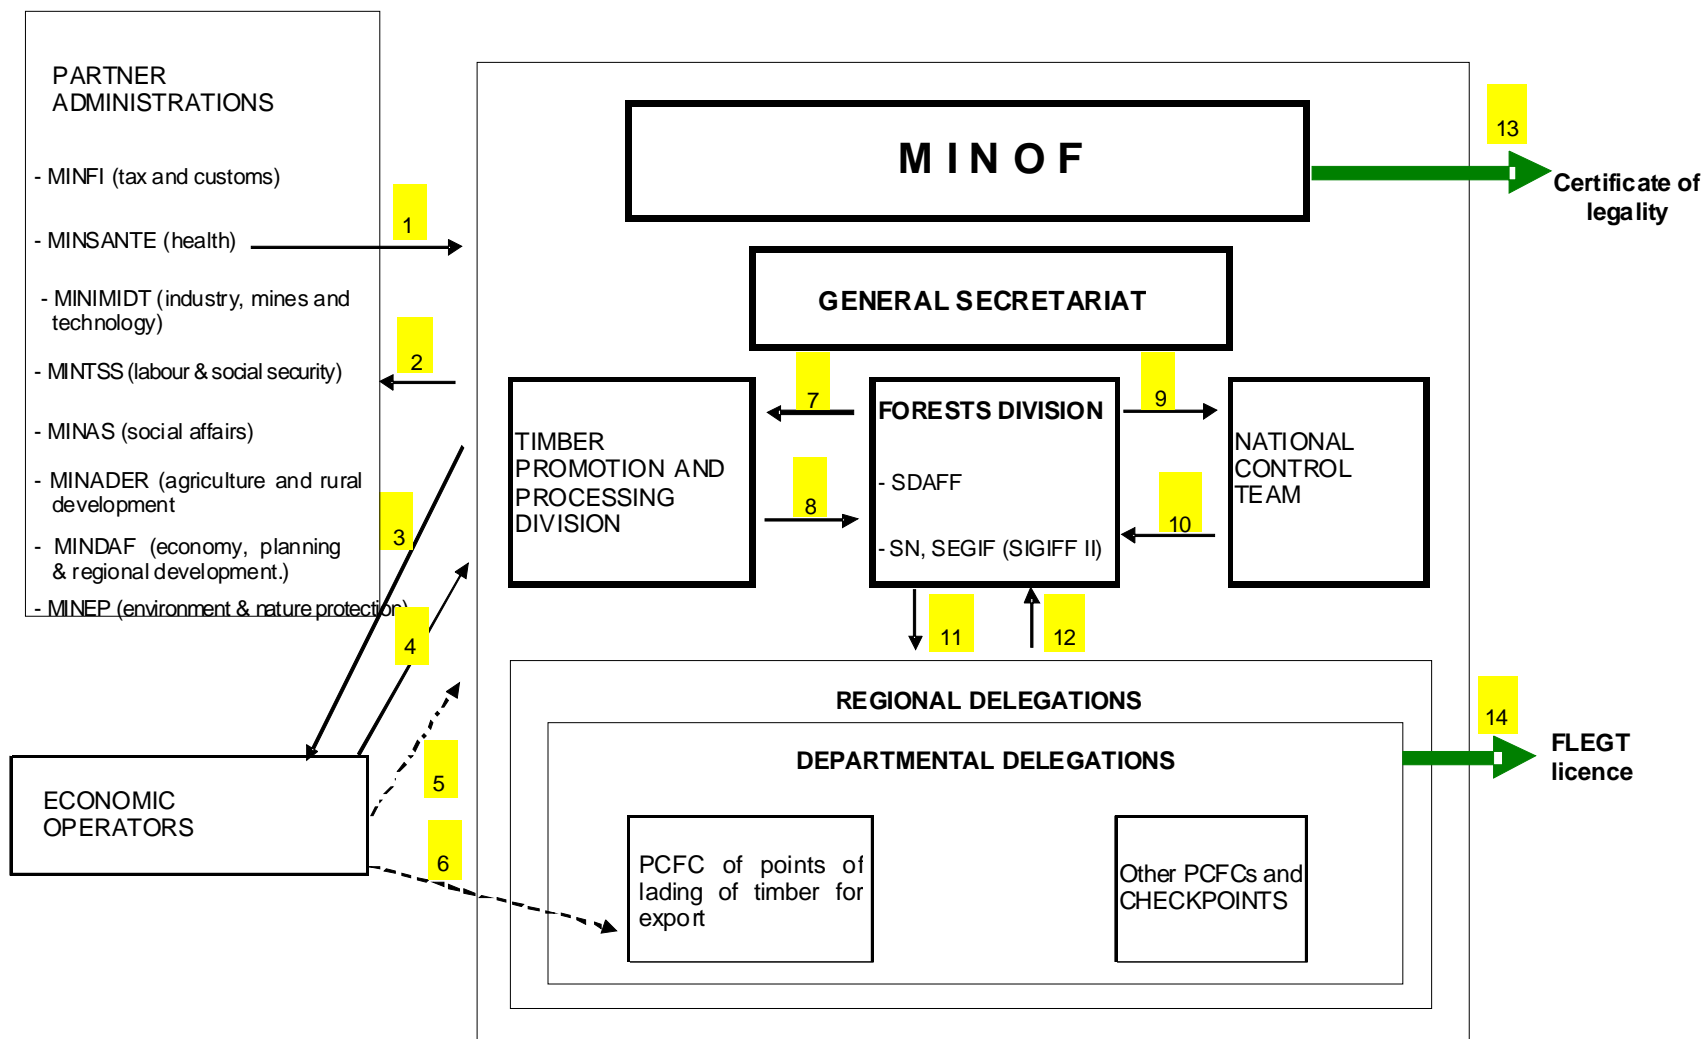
PARTNER ADMINISTRATIONS

- MINFI (tax and customs)

- MINSANTE (health)

- MINIMIDT (industry, mines and technology)

- MINTSS (labour & social security)

- MINAS (social affairs)

- MINADER (agriculture and rural development

- MINDAF (economy, planning & regional development.)

- MINEP (environment & nature protection)

1

2

3

4

5

6

ECONOMIC OPERATORS

MINOF

13

Certificate of legality

GENERAL SECRETARIAT

7

9

TIMBER PROMOTION AND PROCESSING DIVISION

8

FORESTS DIVISION

- SDAFF

- SN, SEGIF (SIGIFF II)

10

NATIONAL CONTROL TEAM

11

12

REGIONAL DELEGATIONS

DEPARTMENTAL DELEGATIONS

14

FLEGT licence

PCFC of points of lading of timber for export

Other PCFCs and CHECKPOINTS